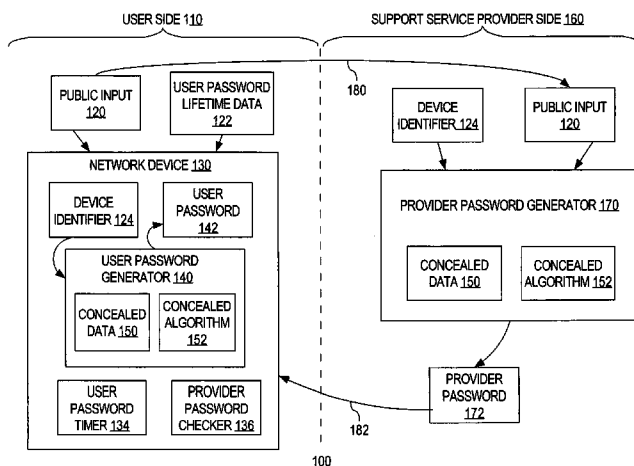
USER SIDE 110

SUPPORT SERVICE PROVIDER SIDE 160

PUBLIC INPUT 120

USER PASSWORD LIFETIME DATA 122

180

DEVICE IDENTIFIER 124

PUBLIC INPUT 120

NETWORK DEVICE 130

DEVICE IDENTIFIER 124

USER PASSWORD 142

USER PASSWORD GENERATOR 140

CONCEALED DATA 150

CONCEALED ALGORITHM 152

PROVIDER PASSWORD GENERATOR 170

CONCEALED DATA 150

CONCEALED ALGORITHM 152

USER PASSWORD TIMER 134

PROVIDER PASSWORD CHECKER 136

PROVIDER PASSWORD 172

182

100